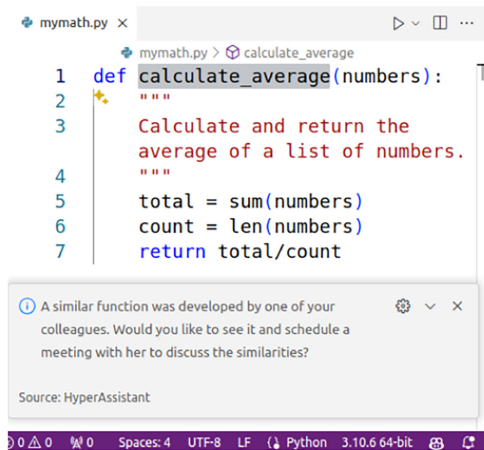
mymath.py ×

mymath.py > calculate_average

1 def calculate_average(numbers):
2 """
3 Calculate and return the average of a list of numbers.
4 """
5 total = sum(numbers)
6 count = len(numbers)
7 return total/count

A similar function was developed by one of your colleagues. Would you like to see it and schedule a meeting with her to discuss the similarities?

Source: HyperAssistant

0 ⚠ 0 0 Spaces: 4 UTF-8 LF {} Python 3.10.6 64-bit